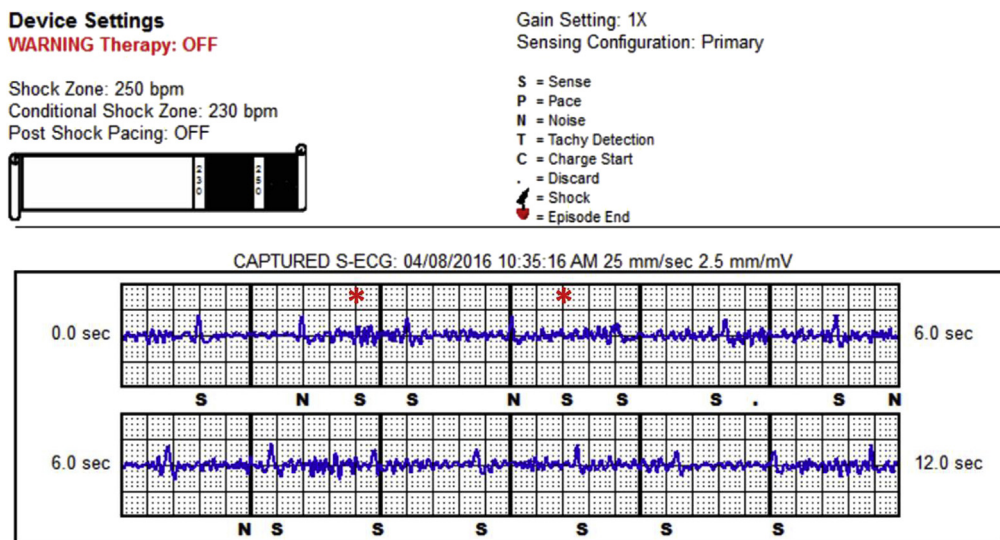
Device Settings
WARNING Therapy: OFF

Shock Zone: 250 bpm
Conditional Shock Zone: 230 bpm
Post Shock Pacing: OFF

230 250

Gain Setting: 1X
Sensing Configuration: Primary

S = Sense
P = Pace
N = Noise
T = Tachy Detection
C = Charge Start
. = Discard
= Shock
= Episode End

CAPTURED S-ECG: 04/08/2016 10:35:16 AM 25 mm/sec 2.5 mm/mV

0.0 sec 6.0 sec
S N S S N S S S . S N

6.0 sec 12.0 sec
N S S S S S S